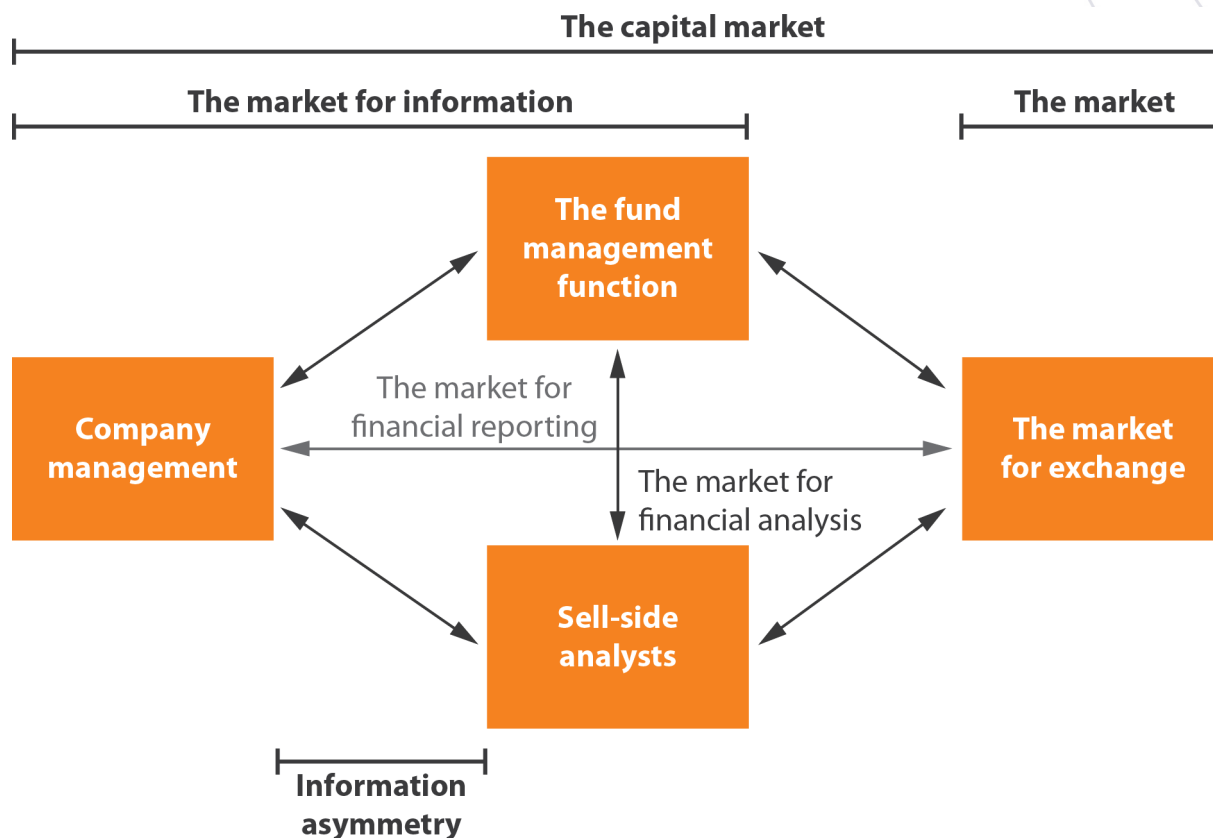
The capital market

The market for information

The market

The fund management function

Company management

The market for financial reporting

The market for exchange

The market for financial analysis

Sell-side analysts

Information asymmetry